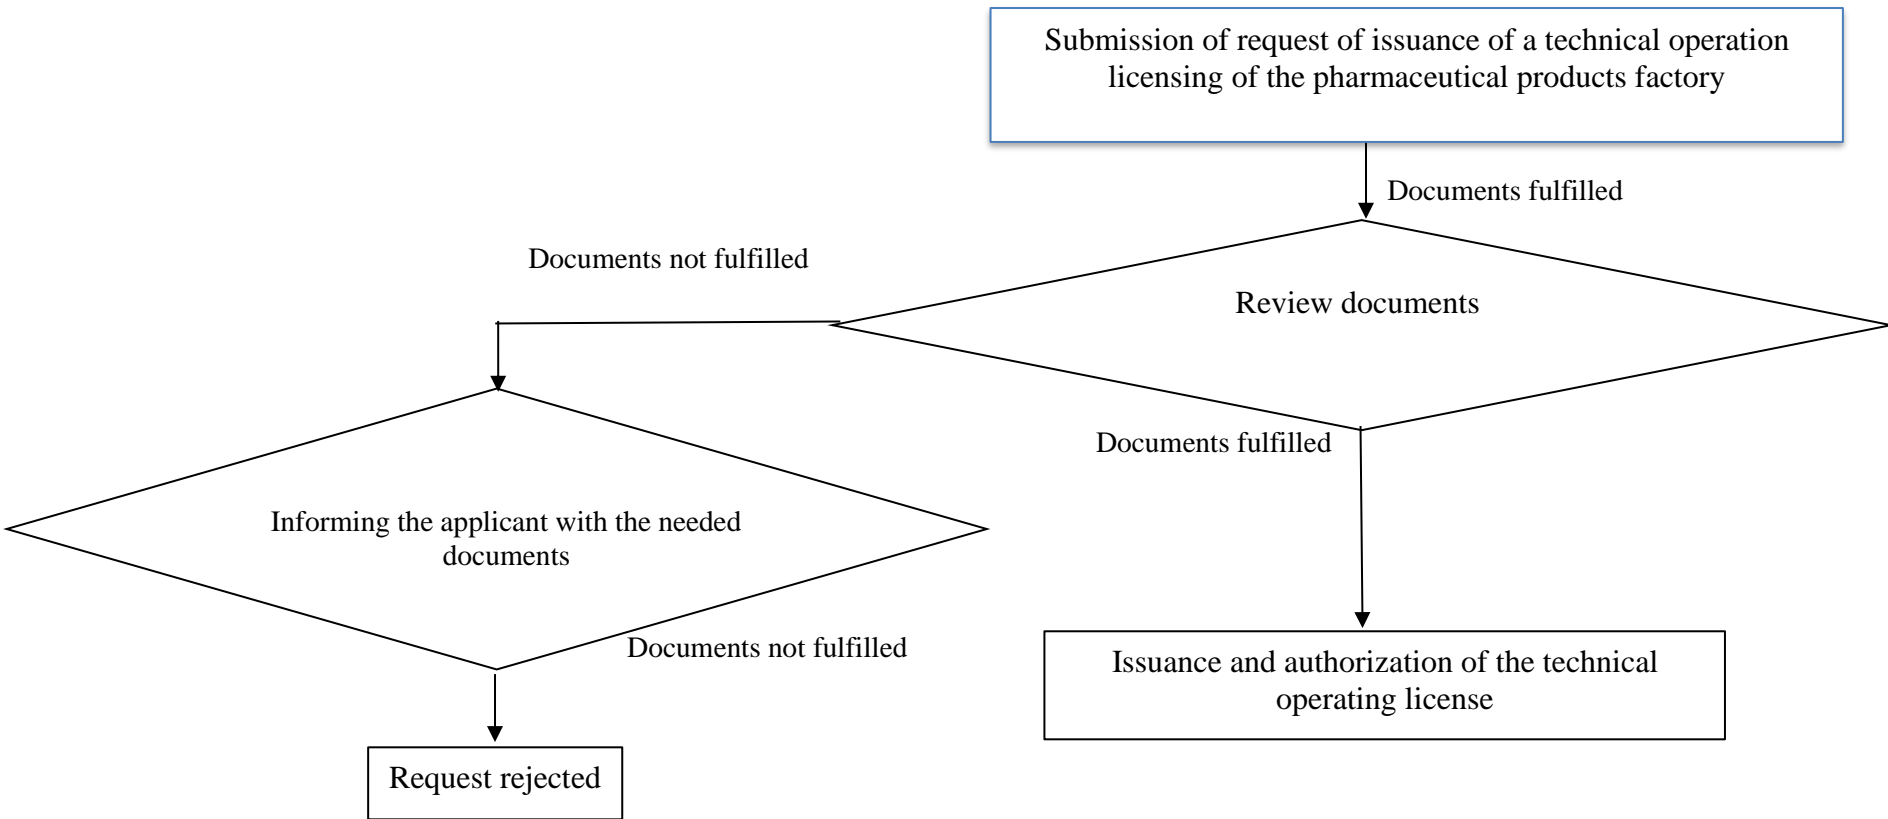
Submission of request of issuance of a technical operation licensing of the pharmaceutical products factory

Documents fulfilled

Documents not fulfilled

Review documents

Documents fulfilled

Informing the applicant with the needed documents

Documents not fulfilled

Issuance and authorization of the technical operating license

Request rejected